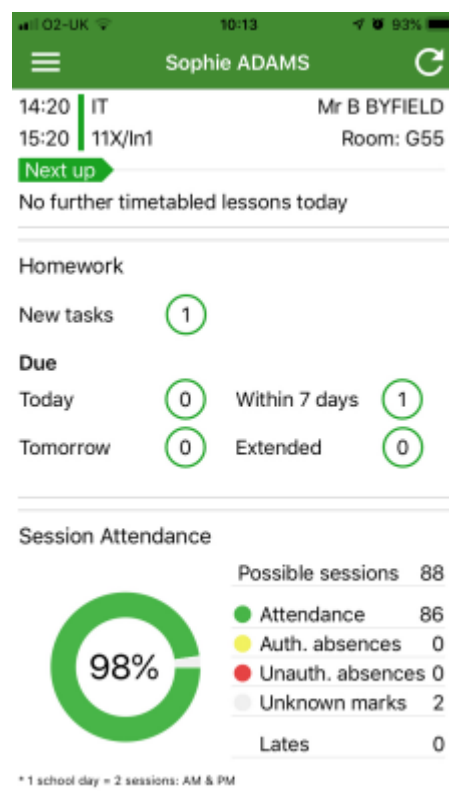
O2-UK 10:13 93%

Sophie ADAMS

14:20 IT Mr B BYFIELD
15:20 11X/In1 Room: G55

Next up
No further timetabled lessons today

Homework

New tasks 1

Due
Today 0 Within 7 days 1
Tomorrow 0 Extended 0

Session Attendance

Possible sessions 88
Attendance 86
Auth. absences 0
Unauth. absences 0
Unknown marks 2
Lates 0

98%

* 1 school day = 2 sessions: AM & PM